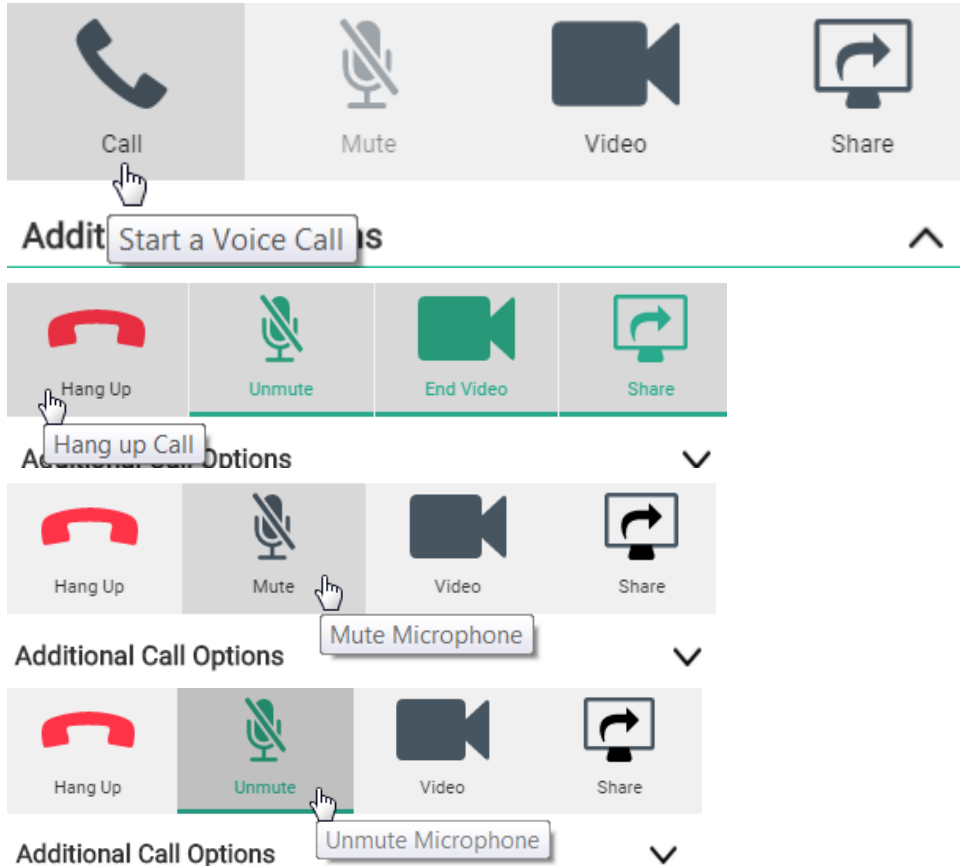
Call
Mute
Video
Share

Addit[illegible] Start a Voice Call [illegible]s

Hang Up
Unmute
End Video
Share

Hang up Call
A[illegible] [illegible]al Call Options

Hang Up
Mute
Video
Share

Mute Microphone
Additional Call Options

Hang Up
Unmute
Video
Share

Unmute Microphone
Additional Call Options